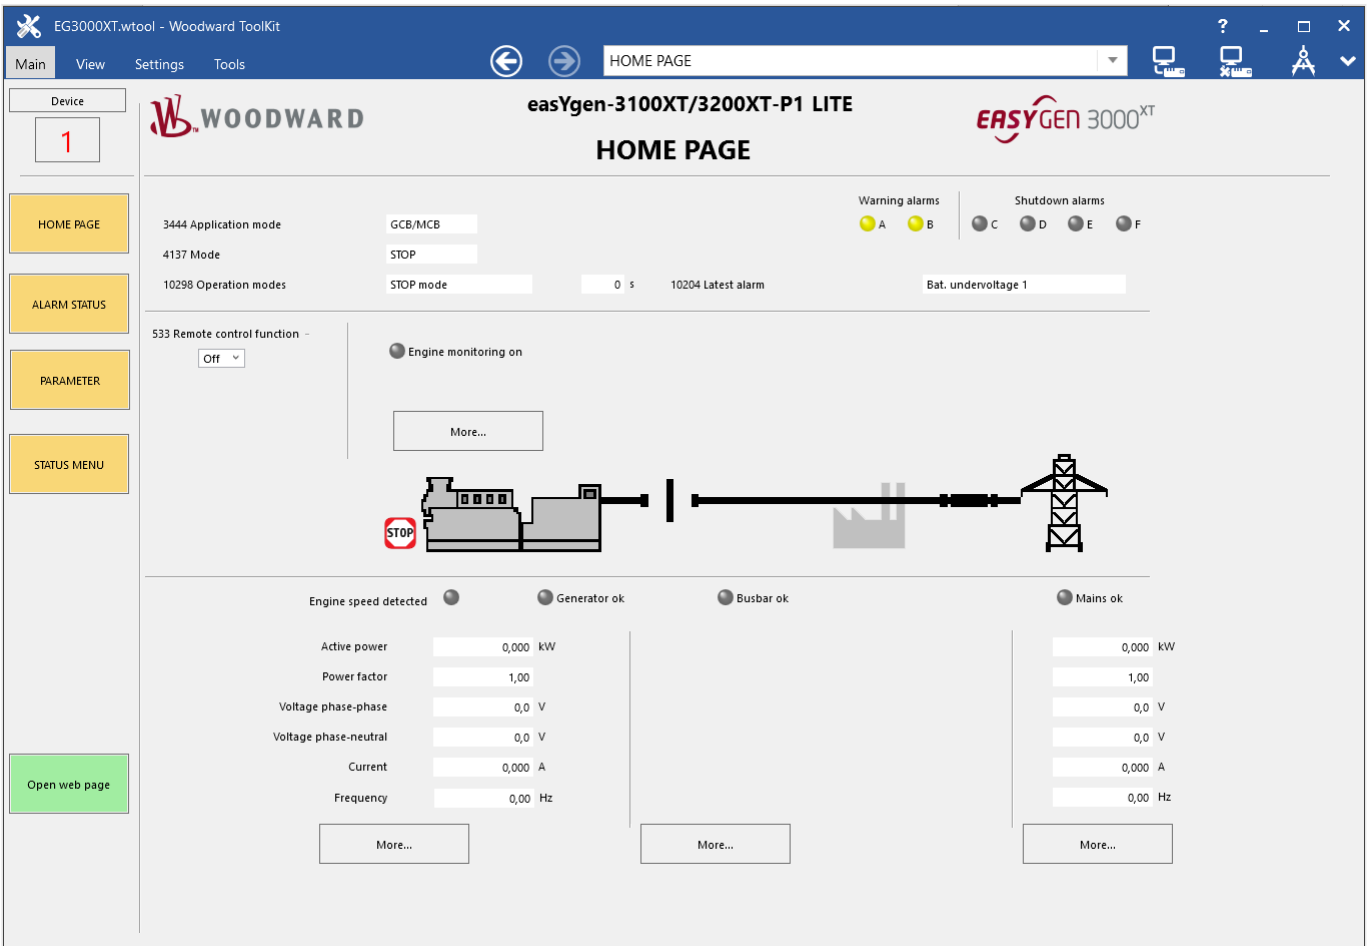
EG3000XT.wtool - Woodward ToolKit

? _ □ ✕

Main View Settings Tools

HOME PAGE

Device
1

HOME PAGE

ALARM STATUS

PARAMETER

STATUS MENU

Open web page

WOODWARD

easYgen-3100XT/3200XT-P1 LITE

HOME PAGE

EASYGEN 3000XT

Warning alarms
A B

Shutdown alarms
C D E F

3444 Application mode GCB/MCB
4137 Mode STOP
10298 Operation modes STOP mode 0 s
10204 Latest alarm Bat. undervoltage 1

533 Remote control function
Off

Engine monitoring on

More...

STOP

Engine speed detected
Generator ok
Busbar ok
Mains ok

| | | |
|---|---|---|
| Active power | 0,000 | kW |
| Power factor | 1,00 | |
| Voltage phase-phase | 0,0 | V |
| Voltage phase-neutral | 0,0 | V |
| Current | 0,000 | A |
| Frequency | 0,00 | Hz |

| | |
|---|---|
| 0,000 | kW |
| 1,00 | |
| 0,0 | V |
| 0,0 | V |
| 0,000 | A |
| 0,00 | Hz |

More...
More...
More...